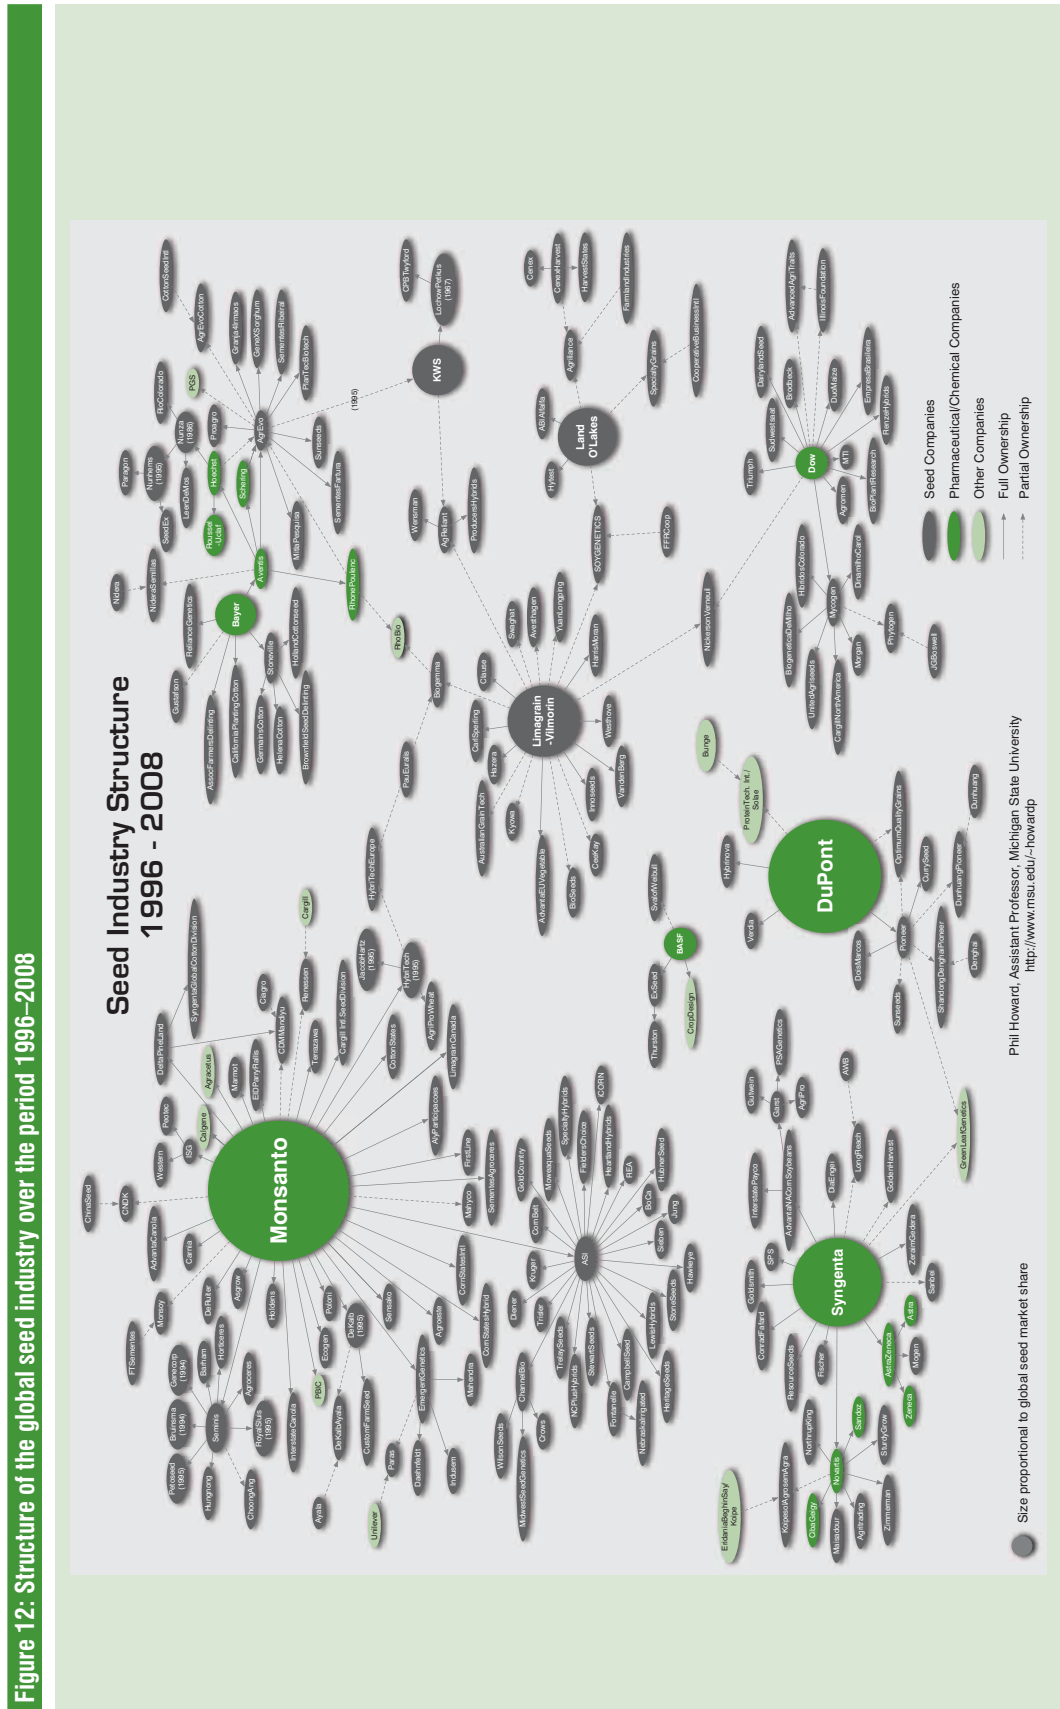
Figure 12: Structure of the global seed industry over the period 1996–2008

Seed Industry Structure
1996 - 2008

Monsanto
Bayer
KWS
Land O'Lakes
Limagrain -Vilmorin
DuPont
Dow
Syngenta
BASF
Aventis
RhonePoulenc
AgrEvo
Hoechst
Schering
Roussel-Uclaf
PGS
Nunhems (1995)
Nunza (1996)
LeenDeMos
SeedEx
Paragon
RioColorado
Proagro
Sunseeds
SementesFartura
PlantTecBiotech
SementesRibeiral
GeneXSorghum
Granja4Irmaos
AgrEvoCotton
CottonSeedIntl
Nickerson
NidlerSemillas
MitlaPesquisa
RelianceGenetics
Gustafson
Stoneville
HollandCottonseed
BrownfieldSeedDelinting
HelenaCotton
GermainsCotton
CaliforniaPlantingCotton
AssocFarmersDelinting
RhoBio
Biogemma
PauEuralis
HybriTechEurope
HybriTech (1996)
JacobHartz (1995)
Cargill
Renessen
CargillIntl.SeedDivision
Terrazawa
CDMMandiyu
Cargro
SyngentaGlobalCottonDivision
DeltaPineLand
Agracetus
Mamot
EIDPerryRalls
Calgene
ISG
Pecifec
Western
CNDK
ChinaSeed
AdvantaCanola
Carnia
Monsoy
FTSementes
Genecorp (1994)
Barham
Hortoneers
Agroceres
Brunsema (1994)
Petoseed (1995)
Seminis
RoyalSluis (1995)
Hungnong
ChoongAng
InterstateCanola
Holdens
Asgrow
DeRuiter
Poloni
Ecogen
PBIC
DeKalb (1995)
DeKalbAyala
Ayala
Unilever
CustomFarmSeed
EmergentGenetics
Paras
Dashmfeldt
Indusem
Mahendra
Agroeste
Seminis
ComStatesHybrid
ComStatesIntl
Sensako
Mahyco
SementesAgroceres
FirstLine
AlyParticipacoes
LimagrainCanada
AgriProWheat
CottonStates
ASI
Kruger
Diener
Trisler
ChannelBio
WilsonSeeds
MidwestSeedGenetics
Crows
NCPlusHybrids
TrelaySeeds
StewartSeeds
Fontanelle
CampbellSeed
NebraskaIrrigated
HeritageSeeds
LewisHybrids
StoneSeeds
Hawkeye
Jung
Siebern
BoCa
HubnerSeed
REA
HeartlandHybrids
FieldersChoice
SpecialityHybrids
ICORN
MorwaquaSeeds
GoldCountry
CornBelt
Wensman
AgReliant
ProducersHybrids
CPBTwyford
LochowPetkus (1967)
ABIAlfalfa
Hybrid
Agrilliance
Cenex
CenexHarvest
HarvestStates
FarmlandIndustries
SpecialtyGrains
CooperativeBusinessIntl
SOYGENETICS
FFRCoop
Clause
CarlSperling
Hazera
AustralianGrainTech
Kyowa
AdvantaEUVegetable
BioSeeds
CeeKay
Innoseeds
VandenBerg
Westhove
HarrisMoran
Swaghat
Avesthagen
YuanLongping
NickersonVerneuil
Bunge
ProteinTech. Intl./Solae
Hybrinova
Verdia
OptimumQualityGrains
CurrySeed
DunhuangPioneer
Dunhuang
Pioneer
ShandongDenghaiPioneer
Denghai
DosMarcos
Sunseeds
GreenLeafGenetics
Triumph
SudwestsaatBrodback
DairylandSeed
AdvancedAgriTraits
IllinoisFoundation
DuoMaize
EmpresaBrasileira
RenzeHybrids
BioPlantResearch
MTI
Agromen
Mycogen
DinamilhoCarol
HibridosColorado
BiogeneticaDelMilho
UnitedAgriseeds
CargillNorthAmerica
Morgan
Phytogen
JGBoswell
SvalofWeibull
ExSeed
CropDesign
Thurston
AWB
GoldenHarvest
LongReach
DaiEngei
Garst
AgriPro
Gutwein
PSAGenetics
InterstatePayco
AdvantaNACornSoybeans
SPS
Goldsmith
ConradFafard
ResourceSeeds
Fischer
NorthrupKing
Koipesol/AgrosemAgra
CibaGeigy
Maisadour
Novartis
Sandoz
Agritrading
StudyGrow
Zimmerman
AstraZeneca
Zeneca
Advanta
Mogen
Sanbe
ZeraimGedera
EridaniaBeghinSay Koipe
(1995)

Seed Companies
Pharmaceutical/Chemical Companies
Other Companies
Full Ownership
Partial Ownership

Size proportional to global seed market share

Phil Howard, Assistant Professor, Michigan State University
http://www.msu.edu/~howardp